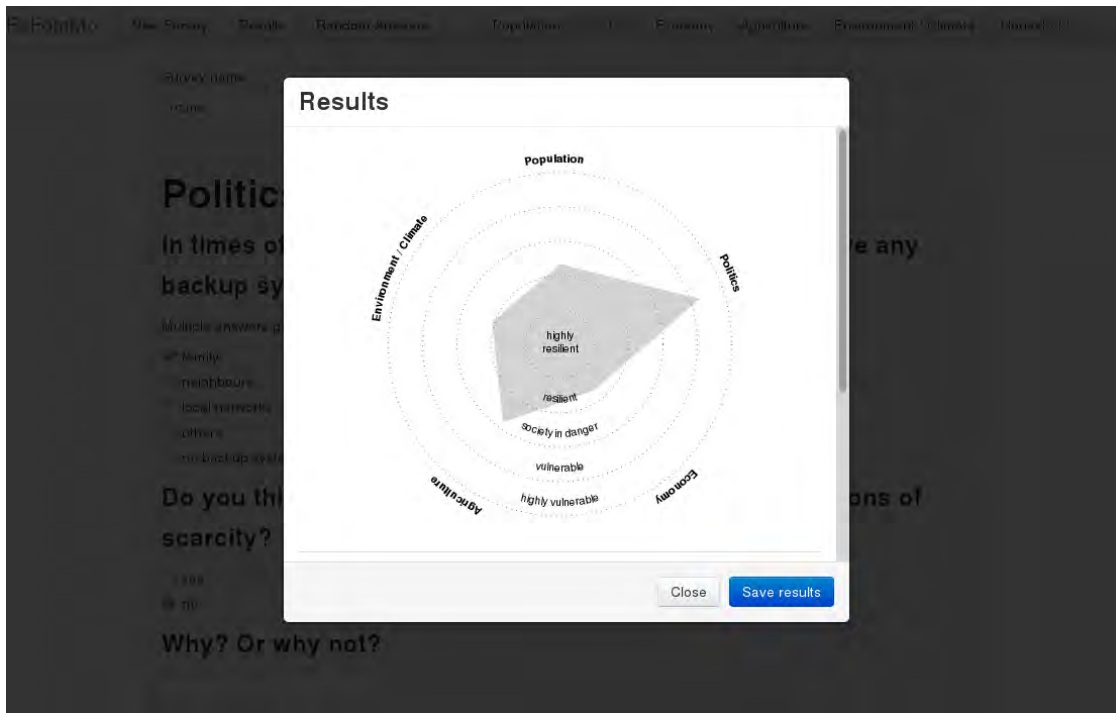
ReFobMo New Survey Results Random Answers Population Economy Agriculture Environment / Climate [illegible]

Survey name
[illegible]

Politic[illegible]

In times of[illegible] ve any backup sy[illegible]

Multiple answers p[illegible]

family
neighbours
local network
others
no backup syste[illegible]

Do you thi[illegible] ons of scarcity?

yes
no

Why? Or why not?

Results

Population

Politics

Economy

Agriculture

Environment / Climate

highly resilient

resilient

society in danger

vulnerable

highly vulnerable

Close

Save results